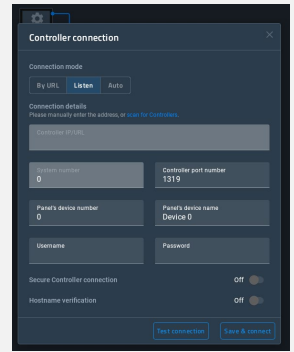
Controller connection

Connection mode

By URL | Listen | Auto

Connection details

Please manually enter the address, or scan for Controllers.

Controller IP/URL

System Number
0

Controller port number
1319

Panel's device number
0

Panel's device name
Device 0

Username

Password

Secure Controller connection Off

Hostname verification Off

Test connection

Save & connect